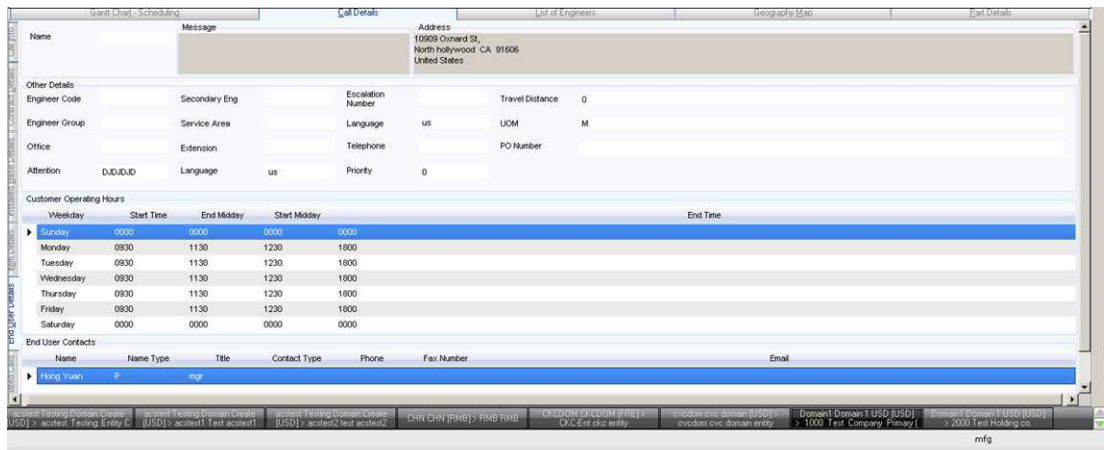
Gantt Chart - Scheduling | Call Details | List of Engineers | Geography Map | Part Details

Name

Message

Address
10909 Oxnard St,
North hollywood CA 91606
United States

Other Details

Engineer Code | Secondary Eng | Escalation Number | Travel Distance 0

Engineer Group | Service Area | Language us | UOM M

Office | Extension | Telephone | PO Number

Attention DJDJDJD | Language us | Priority 0

Customer Operating Hours

| Weekday | Start Time | End Midday | Start Midday | End Time |
|---|---|---|---|---|
| Sunday | 0000 | 0000 | 0000 | 0000 |
| Monday | 0930 | 1130 | 1230 | 1800 |
| Tuesday | 0930 | 1130 | 1230 | 1800 |
| Wednesday | 0930 | 1130 | 1230 | 1800 |
| Thursday | 0930 | 1130 | 1230 | 1800 |
| Friday | 0930 | 1130 | 1230 | 1800 |
| Saturday | 0000 | 0000 | 0000 | 0000 |

End User Contacts

| Name | Name Type | Title | Contact Type | Phone | Fax Number | Email |
|---|---|---|---|---|---|---|
| Hong Yuan | P | mgr | | | | |

End User Details

acstest Testing Domain Create [USD] > acstest Testing Entity C | acstest Testing Domain Create [USD] > acstest1 Test acstest1 | acstest Testing Domain Create [USD] > acstest2 test acstest2 | CHN CHN [RMB] > RMB RMB | CKCDOM CKCDOM [FRF] > CKC-Ent ckc entity | cvcdom cvc domain [USD] > cvcdom cvc domain entity | Domain1 Domain 1 USD [USD] > 1000 Test Company Primary | Domain1 Domain 1 USD [USD] > 2000 Test Holding co.

mfg